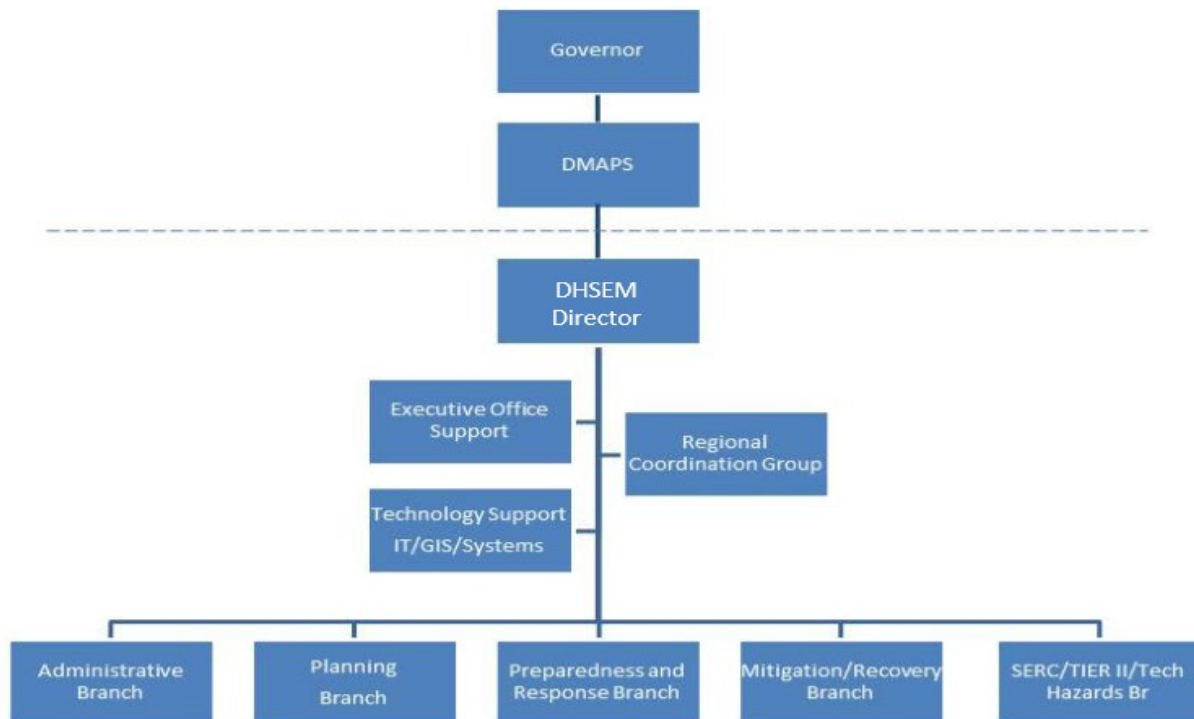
Governor

DMAPS

DHSEM Director

Executive Office Support

Regional Coordination Group

Technology Support IT/GIS/Systems

Administrative Branch

Planning Branch

Preparedness and Response Branch

Mitigation/Recovery Branch

SERC/TIER II/Tech Hazards Br